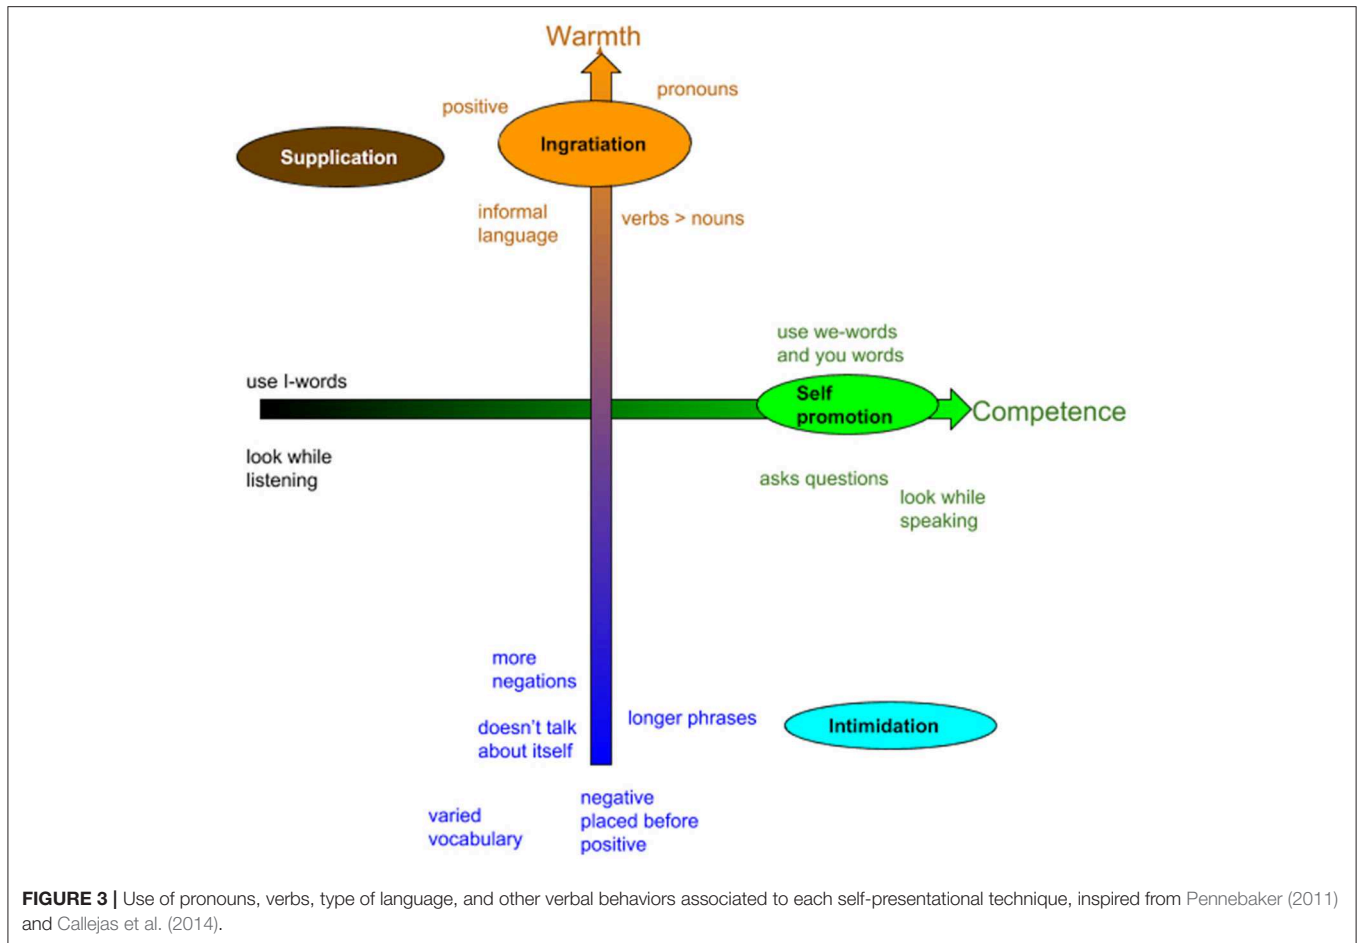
Warmth

positive

pronouns

Supplication

Ingratiation

informal language

verbs > nouns

use we-words and you words

use I-words

Self promotion

Competence

look while listening

asks questions

look while speaking

more negations

doesn't talk about itself

longer phrases

Intimidation

varied vocabulary

negative placed before positive

**FIGURE 3 |** Use of pronouns, verbs, type of language, and other verbal behaviors associated to each self-presentational technique, inspired from Pennebaker (2011) and Callejas et al. (2014).